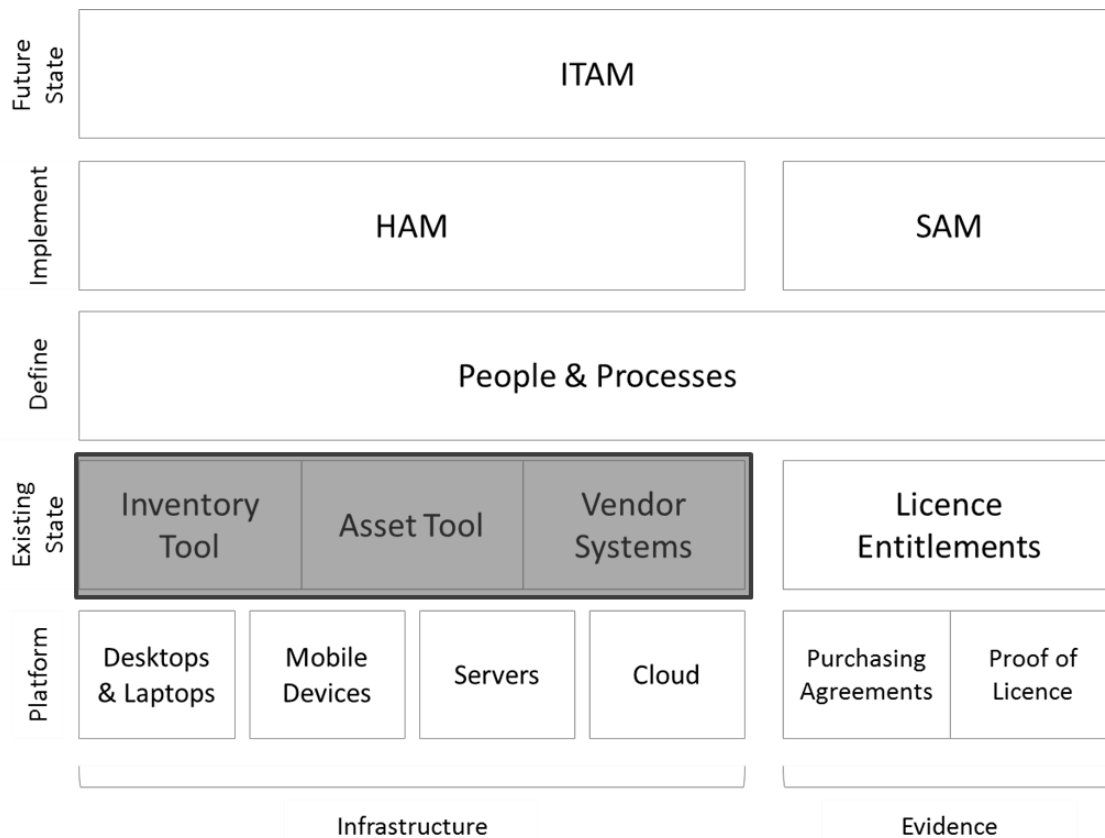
Future State

ITAM

Implement

HAM

SAM

Define

People & Processes

Existing State

Inventory Tool

Asset Tool

Vendor Systems

Licence Entitlements

Platform

Desktops & Laptops

Mobile Devices

Servers

Cloud

Purchasing Agreements

Proof of Licence

Infrastructure

Evidence